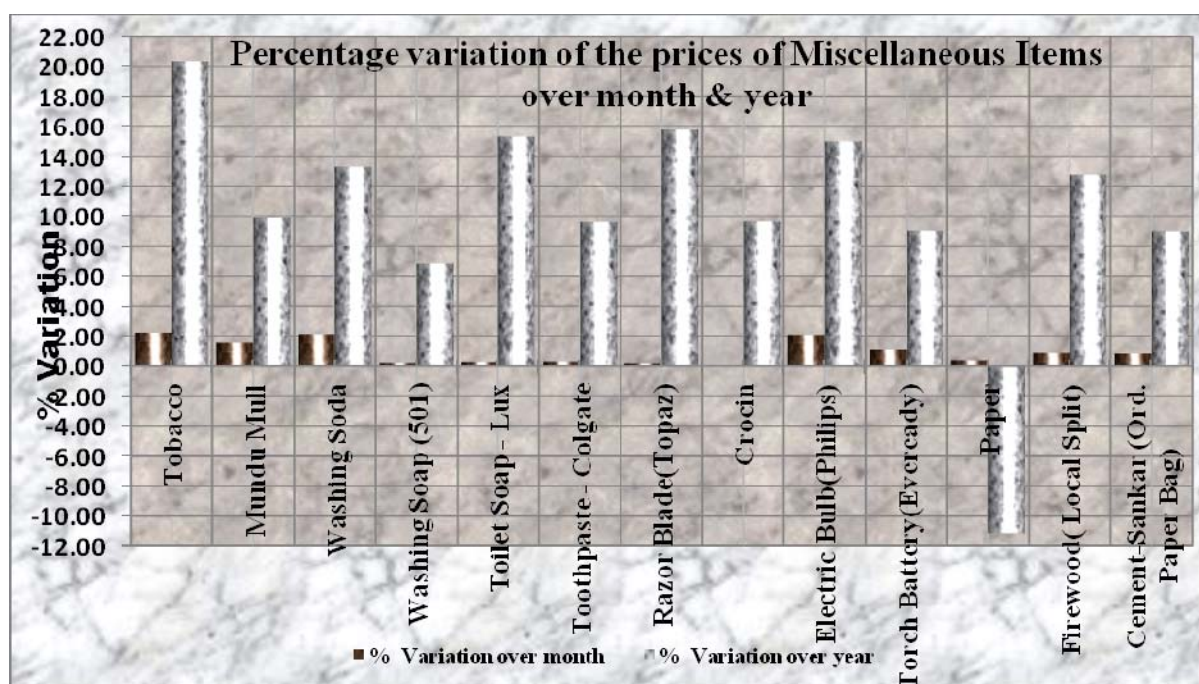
Percentage variation of the prices of Miscellaneous Items over month & year

22.00
20.00
18.00
16.00
14.00
12.00
10.00
8.00
6.00
4.00
2.00
0.00
-2.00
-4.00
-6.00
-8.00
-10.00
-12.00

% Variation

Tobacco
Mundu Mull
Washing Soda
Washing Soap (501)
Toilet Soap - Lux
Toothpaste - Colgate
Razor Blade(Topaz)
Crocin
Electric Bulb(Philips)
Torch Battery(Eveready)
Paper
Firewood( Local Split)
Cement-Sankar (Ord. Paper Bag)

% Variation over month
% Variation over year